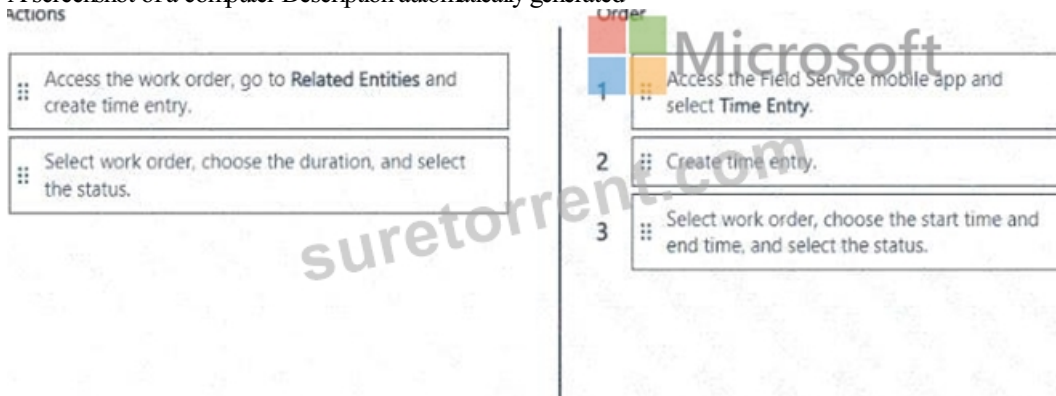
A screenshot of a computer Description automatically generated

Actions

Access the work order, go to Related Entities and create time entry.

Select work order, choose the duration, and select the status.

Order

Microsoft

1 Access the Field Service mobile app and select Time Entry.

2 Create time entry.

3 Select work order, choose the start time and end time, and select the status.

suretorrent.com